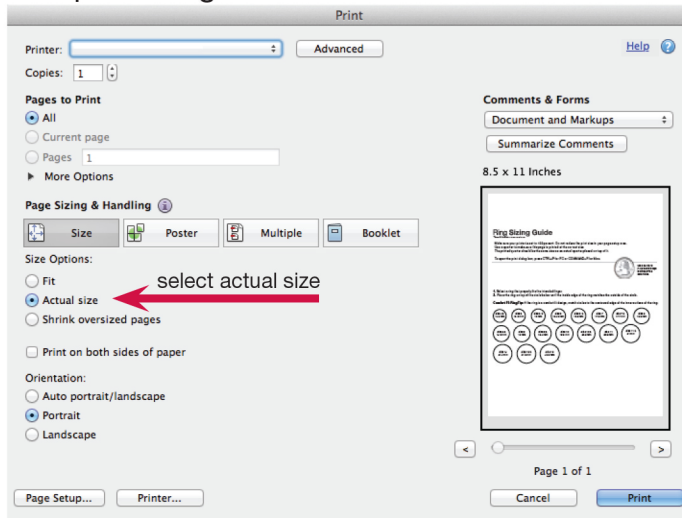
Print

Printer:
Advanced
Help
Copies: 1

Pages to Print
All
Current page
Pages 1
More Options

Page Sizing & Handling
Size
Poster
Multiple
Booklet

Size Options:
Fit
Actual size
Shrink oversized pages

select actual size

Print on both sides of paper

Orientation:
Auto portrait/landscape
Portrait
Landscape

Comments & Forms
Document and Markups
Summarize Comments
8.5 x 11 Inches

Ring Sizing Guide
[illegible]

Page 1 of 1

Page Setup...
Printer...
Cancel
Print